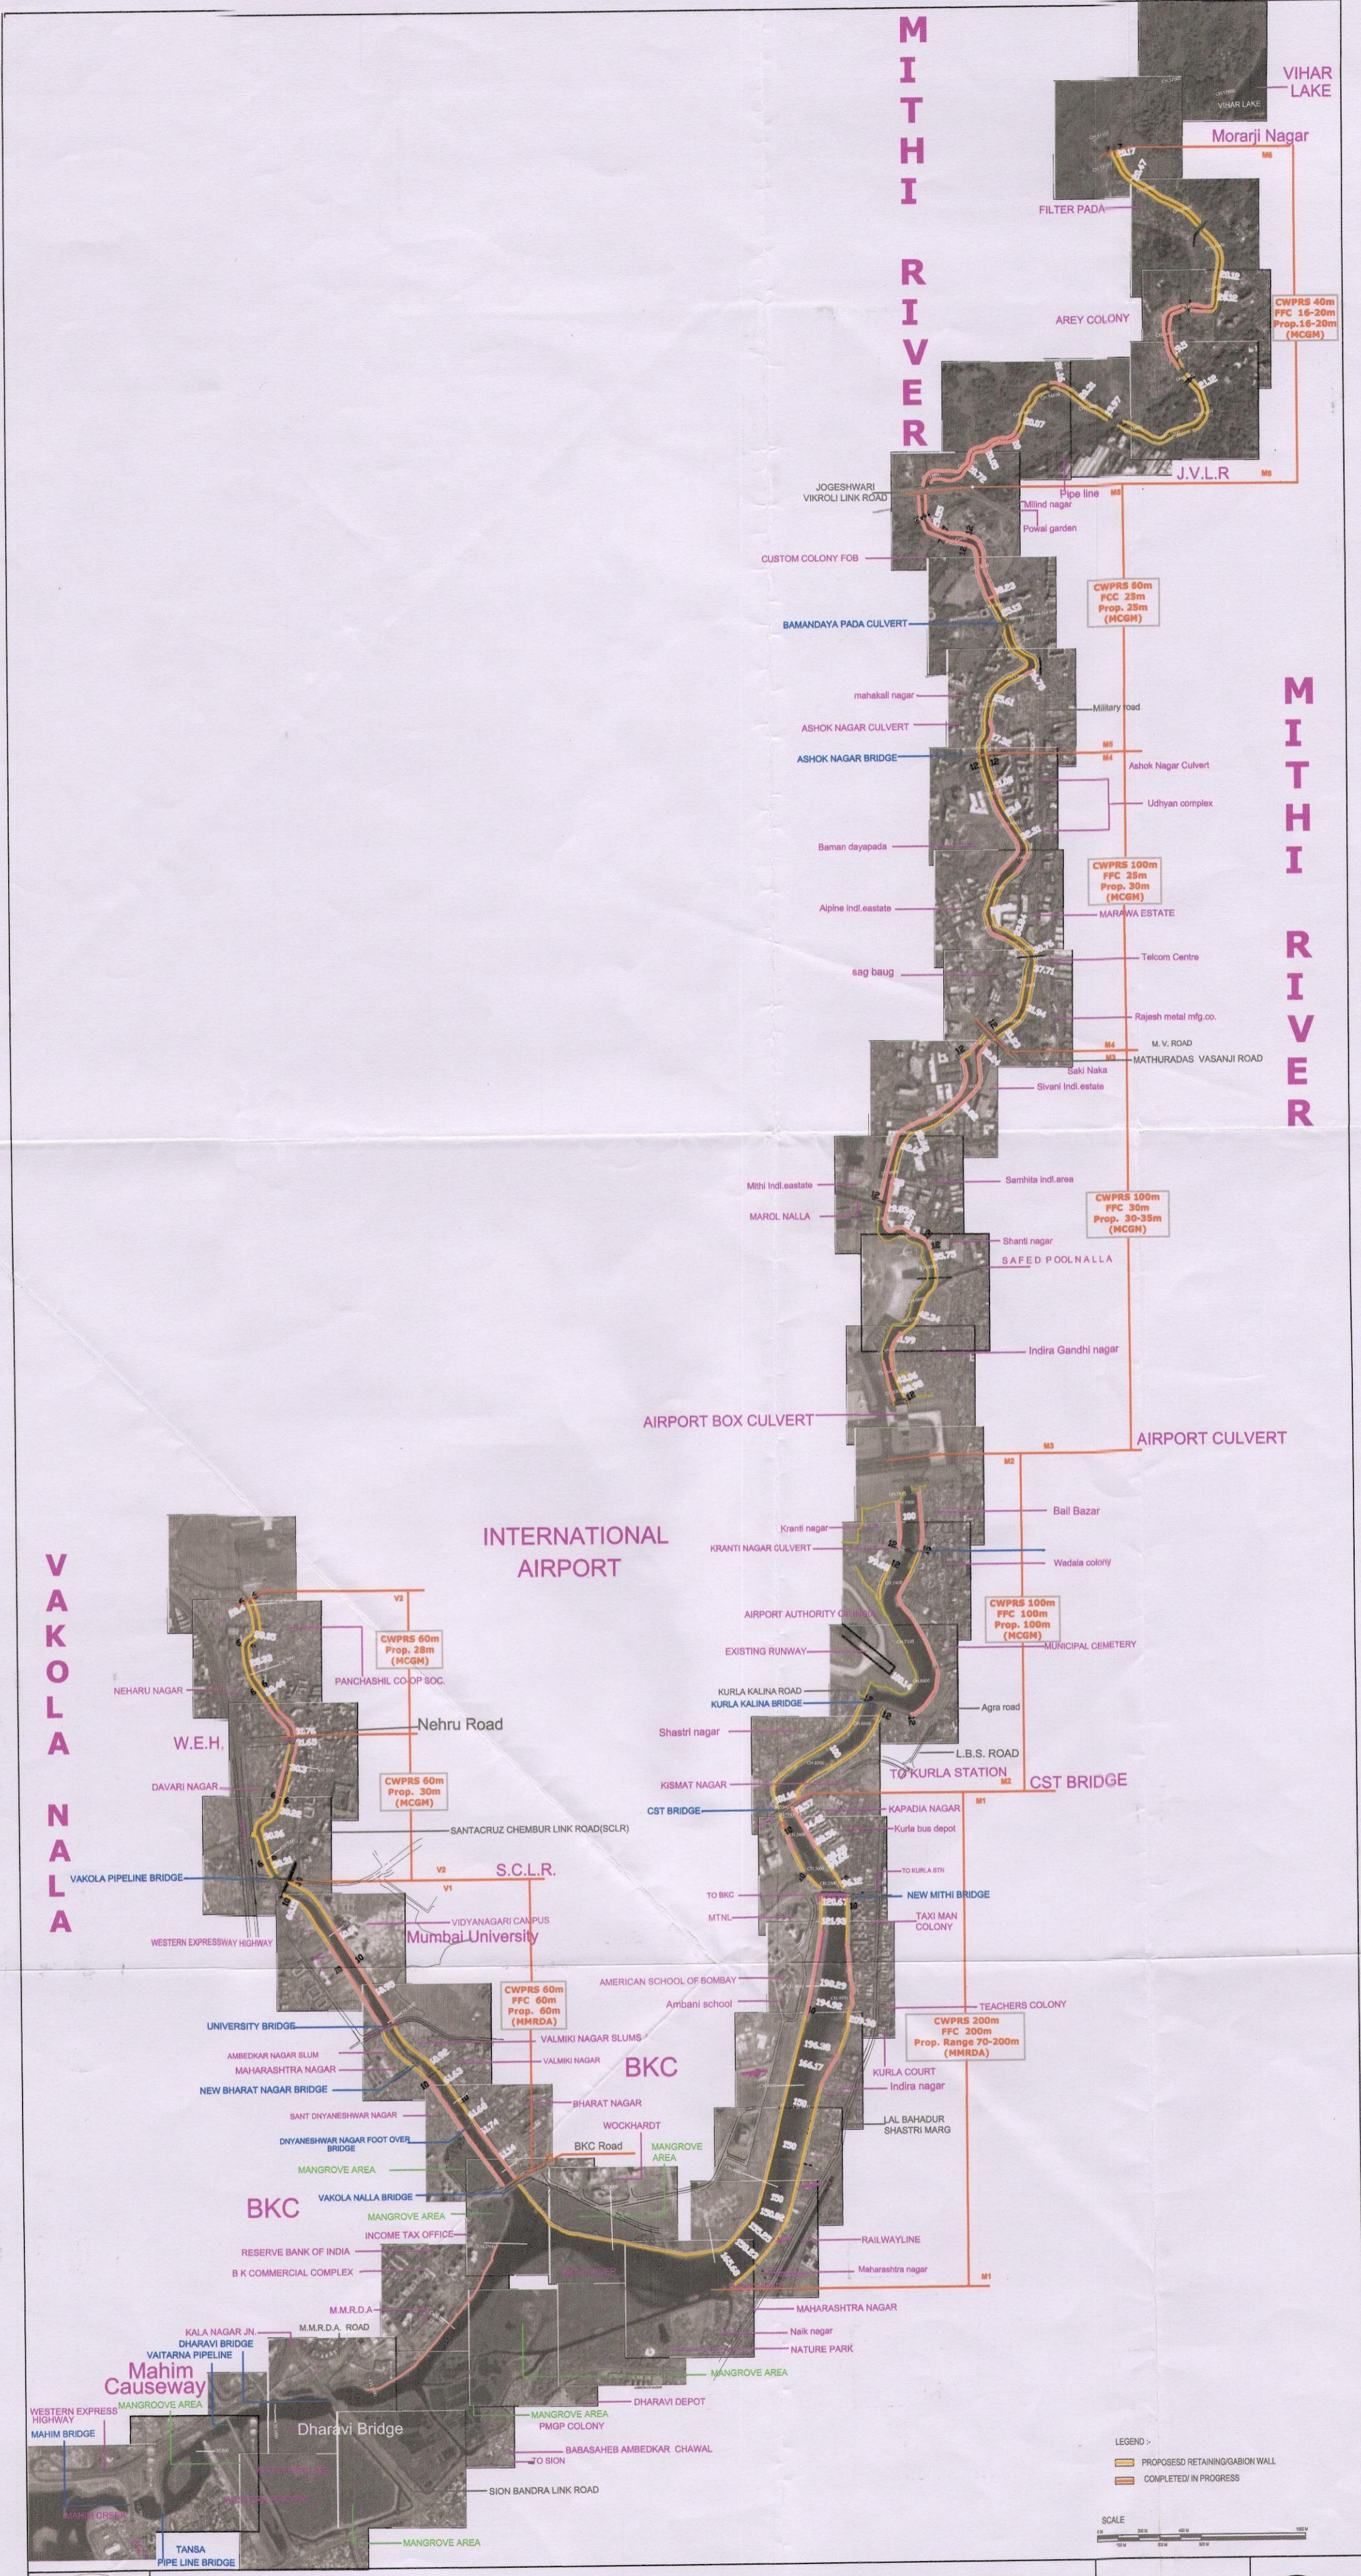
MITHI RIVER

VIHAR LAKE

VIHAR LAKE

Morarji Nagar

M6

FILTER PADA

AREY COLONY

CWPRS 40m
FFC 16-20m
Prop.16-20m
(MCGM)

J.V.L.R

M5

JOGESHWARI VIKROLI LINK ROAD

Pipe line

Milind nagar

Powai garden

CUSTOM COLONY FOB

CWPRS 60m
FCC 25m
Prop. 25m
(MCGM)

BAMANDAYA PADA CULVERT

MITHI RIVER

mahakali nagar

Military road

ASHOK NAGAR CULVERT

ASHOK NAGAR BRIDGE

M4

Ashok Nagar Culvert

Udhyan complex

Baman dayapada

CWPRS 100m
FFC 25m
Prop. 30m
(MCGM)

Alpine indl.eastate

MARAWA ESTATE

sag baug

Telcom Centre

Rajesh metal mfg.co.

M. V. ROAD

M3

MATHURADAS VASANJI ROAD

Saki Naka

Sivani Indl.estate

Mithi indl.eastate

Samhita indl.area

MAROL NALLA

CWPRS 100m
FFC 30m
Prop. 30-35m
(MCGM)

Shanti nagar

SAFED POOLNALLA

Indira Gandhi nagar

AIRPORT BOX CULVERT

AIRPORT CULVERT

M2

Bail Bazar

INTERNATIONAL AIRPORT

Kranti nagar

KRANTI NAGAR CULVERT

Wadala colony

VAKOLA NALA

V3

CWPRS 60m
Prop. 28m
(MCGM)

PANCHASHIL CO-OP SOC.

NEHARU NAGAR

AIRPORT AUTHORITY

CWPRS 100m
FFC 100m
Prop. 100m
(MCGM)

EXISTING RUNWAY

MUNICIPAL CEMETERY

KURLA KALINA ROAD

KURLA KALINA BRIDGE

Agra road

W.E.H.

Nehru Road

Shastri nagar

L.B.S. ROAD

TO KURLA STATION

CWPRS 60m
Prop. 30m
(MCGM)

DAVARI NAGAR

KISMAT NAGAR

CST BRIDGE

M1

CST BRIDGE

KAPADIA NAGAR

Kurla bus depot

SANTACRUZ CHEMBUR LINK ROAD(SCLR)

V2

S.C.L.R.

V1

VAKOLA PIPELINE BRIDGE

TO KURLA STN

TO BKC

NEW MITHI BRIDGE

MTNL

TAXI MAN COLONY

VIDYANAGARI CAMPUS

Mumbai University

WESTERN EXPRESSWAY HIGHWAY

AMERICAN SCHOOL OF BOMBAY

CWPRS 60m
FFC 60m
Prop. 60m
(MMRDA)

Ambani school

TEACHERS COLONY

UNIVERSITY BRIDGE

CWPRS 200m
FFC 200m
Prop. Range 70-200m
(MMRDA)

VALMIKI NAGAR SLUMS

AMBEDKAR NAGAR SLUM

VALMIKI NAGAR

BKC

MAHARASHTRA NAGAR

KURLA COURT

Indira nagar

NEW BHARAT NAGAR BRIDGE

BHARAT NAGAR

LAL BAHADUR SHASTRI MARG

SANT DNYANESHWAR NAGAR

WOCKHARDT

DNYANESHWAR NAGAR FOOT OVER BRIDGE

BKC Road

MANGROVE AREA

MANGROVE AREA

VAKOLA NALLA BRIDGE

BKC

MANGROVE AREA

INCOME TAX OFFICE

RAILWAYLINE

RESERVE BANK OF INDIA

Maharashtra nagar

B K COMMERCIAL COMPLEX

M1

M.M.R.D.A.

KALA NAGAR JN.

M.M.R.D.A. ROAD

MAHARASHTRA NAGAR

DHARAVI BRIDGE

Naik nagar

VAITARNA PIPELINE

NATURE PARK

Mahim Causeway

MANGROVE AREA

WESTERN EXPRESS HIGHWAY

MANGROOVE AREA

DHARAVI DEPOT

MAHIM BRIDGE

Dharavi Bridge

MANGROVE AREA

PMGP COLONY

BABASAHEB AMBEDKAR CHAWAL

TO SION

SION BANDRA LINK ROAD

LEGEND :-

PROPOSESD RETAINING/GABION WALL

COMPLETED/ IN PROGRESS

SCALE

MANGROVE AREA

TANSA PIPE LINE BRIDGE